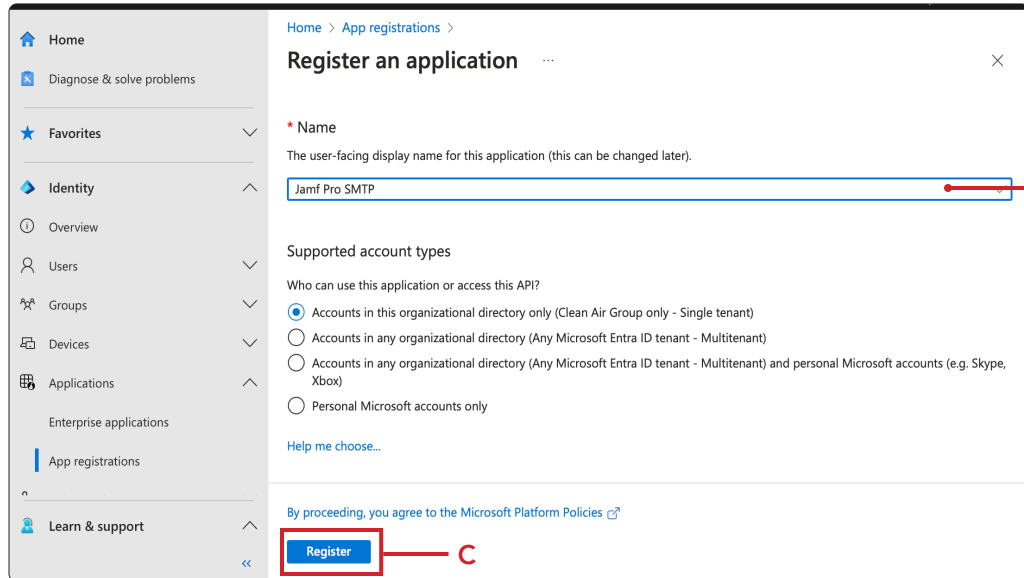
Home
Diagnose & solve problems
Favorites
Identity
Overview
Users
Groups
Devices
Applications
Enterprise applications
App registrations
Learn & support
«

Home > App registrations >
Register an application ...
×

* Name
The user-facing display name for this application (this can be changed later).
Jamf Pro SMTP

Supported account types
Who can use this application or access this API?
Accounts in this organizational directory only (Clean Air Group only - Single tenant)
Accounts in any organizational directory (Any Microsoft Entra ID tenant - Multitenant)
Accounts in any organizational directory (Any Microsoft Entra ID tenant - Multitenant) and personal Microsoft accounts (e.g. Skype, Xbox)
Personal Microsoft accounts only
Help me choose...

By proceeding, you agree to the Microsoft Platform Policies
Register
C